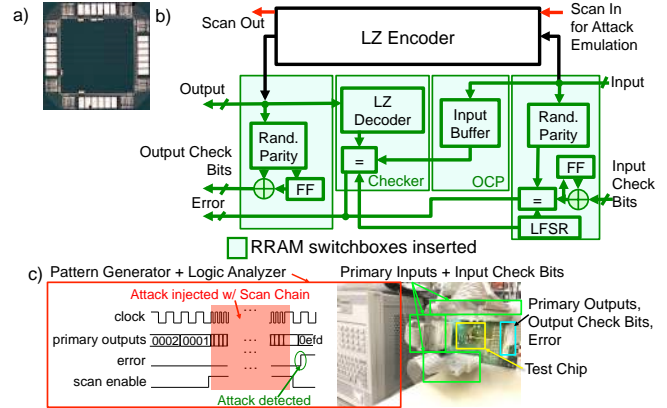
a)

b)

Scan Out

Scan In for Attack Emulation

LZ Encoder

Output

Input

LZ Decoder

Input Buffer

Rand. Parity

Rand. Parity

Output Check Bits

=

FF

FF

Input Check Bits

Checker

OCP

Error

=

LFSR

RRAM switchboxes inserted

c) Pattern Generator + Logic Analyzer

Attack injected w/ Scan Chain

clock

primary outputs 0002 0001 0efd

error

scan enable

Attack detected

Primary Inputs + Input Check Bits

Primary Outputs, Output Check Bits, Error

Test Chip